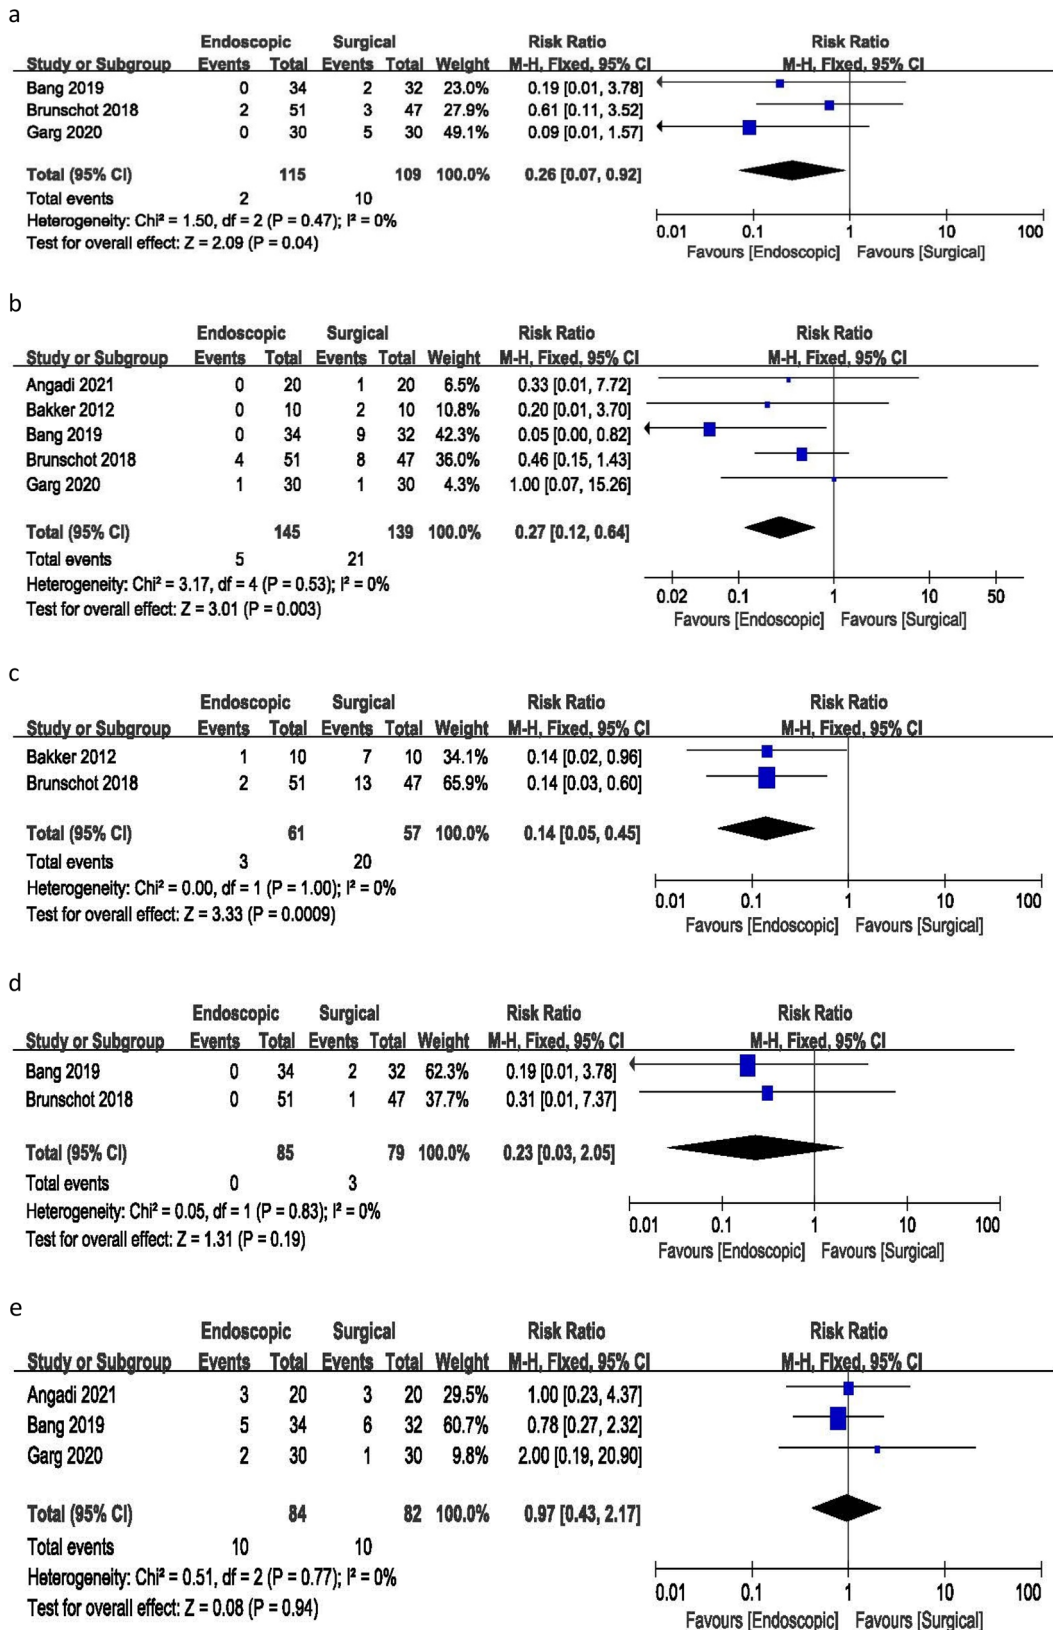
a

| Study or Subgroup | Endoscopic Events | Endoscopic Total | Surgical Events | Surgical Total | Weight | Risk Ratio M-H, Fixed, 95% CI |
|---|---|---|---|---|---|---|
| Bang 2019 | 0 | 34 | 2 | 32 | 23.0% | 0.19 [0.01, 3.78] |
| Brunschot 2018 | 2 | 51 | 3 | 47 | 27.9% | 0.61 [0.11, 3.52] |
| Garg 2020 | 0 | 30 | 5 | 30 | 49.1% | 0.09 [0.01, 1.57] |
| Total (95% CI) | | 115 | | 109 | 100.0% | 0.26 [0.07, 0.92] |
| Total events | 2 | | 10 | | | |

Heterogeneity: Chi² = 1.50, df = 2 (P = 0.47); I² = 0%
Test for overall effect: Z = 2.09 (P = 0.04)

Risk Ratio M-H, Fixed, 95% CI
0.01 0.1 1 10 100
Favours [Endoscopic] Favours [Surgical]

b

| Study or Subgroup | Endoscopic Events | Endoscopic Total | Surgical Events | Surgical Total | Weight | Risk Ratio M-H, Fixed, 95% CI |
|---|---|---|---|---|---|---|
| Angadi 2021 | 0 | 20 | 1 | 20 | 6.5% | 0.33 [0.01, 7.72] |
| Bakker 2012 | 0 | 10 | 2 | 10 | 10.8% | 0.20 [0.01, 3.70] |
| Bang 2019 | 0 | 34 | 9 | 32 | 42.3% | 0.05 [0.00, 0.82] |
| Brunschot 2018 | 4 | 51 | 8 | 47 | 36.0% | 0.46 [0.15, 1.43] |
| Garg 2020 | 1 | 30 | 1 | 30 | 4.3% | 1.00 [0.07, 15.26] |
| Total (95% CI) | | 145 | | 139 | 100.0% | 0.27 [0.12, 0.64] |
| Total events | 5 | | 21 | | | |

Heterogeneity: Chi² = 3.17, df = 4 (P = 0.53); I² = 0%
Test for overall effect: Z = 3.01 (P = 0.003)

Risk Ratio M-H, Fixed, 95% CI
0.02 0.1 1 10 50
Favours [Endoscopic] Favours [Surgical]

c

| Study or Subgroup | Endoscopic Events | Endoscopic Total | Surgical Events | Surgical Total | Weight | Risk Ratio M-H, Fixed, 95% CI |
|---|---|---|---|---|---|---|
| Bakker 2012 | 1 | 10 | 7 | 10 | 34.1% | 0.14 [0.02, 0.96] |
| Brunschot 2018 | 2 | 51 | 13 | 47 | 65.9% | 0.14 [0.03, 0.60] |
| Total (95% CI) | | 61 | | 57 | 100.0% | 0.14 [0.05, 0.45] |
| Total events | 3 | | 20 | | | |

Heterogeneity: Chi² = 0.00, df = 1 (P = 1.00); I² = 0%
Test for overall effect: Z = 3.33 (P = 0.0009)

Risk Ratio M-H, Fixed, 95% CI
0.01 0.1 1 10 100
Favours [Endoscopic] Favours [Surgical]

d

| Study or Subgroup | Endoscopic Events | Endoscopic Total | Surgical Events | Surgical Total | Weight | Risk Ratio M-H, Fixed, 95% CI |
|---|---|---|---|---|---|---|
| Bang 2019 | 0 | 34 | 2 | 32 | 62.3% | 0.19 [0.01, 3.78] |
| Brunschot 2018 | 0 | 51 | 1 | 47 | 37.7% | 0.31 [0.01, 7.37] |
| Total (95% CI) | | 85 | | 79 | 100.0% | 0.23 [0.03, 2.05] |
| Total events | 0 | | 3 | | | |

Heterogeneity: Chi² = 0.05, df = 1 (P = 0.83); I² = 0%
Test for overall effect: Z = 1.31 (P = 0.19)

Risk Ratio M-H, Fixed, 95% CI
0.01 0.1 1 10 100
Favours [Endoscopic] Favours [Surgical]

e

| Study or Subgroup | Endoscopic Events | Endoscopic Total | Surgical Events | Surgical Total | Weight | Risk Ratio M-H, Fixed, 95% CI |
|---|---|---|---|---|---|---|
| Angadi 2021 | 3 | 20 | 3 | 20 | 29.5% | 1.00 [0.23, 4.37] |
| Bang 2019 | 5 | 34 | 6 | 32 | 60.7% | 0.78 [0.27, 2.32] |
| Garg 2020 | 2 | 30 | 1 | 30 | 9.8% | 2.00 [0.19, 20.90] |
| Total (95% CI) | | 84 | | 82 | 100.0% | 0.97 [0.43, 2.17] |
| Total events | 10 | | 10 | | | |

Heterogeneity: Chi² = 0.51, df = 2 (P = 0.77); I² = 0%
Test for overall effect: Z = 0.08 (P = 0.94)

Risk Ratio M-H, Fixed, 95% CI
0.01 0.1 1 10 100
Favours [Endoscopic] Favours [Surgical]